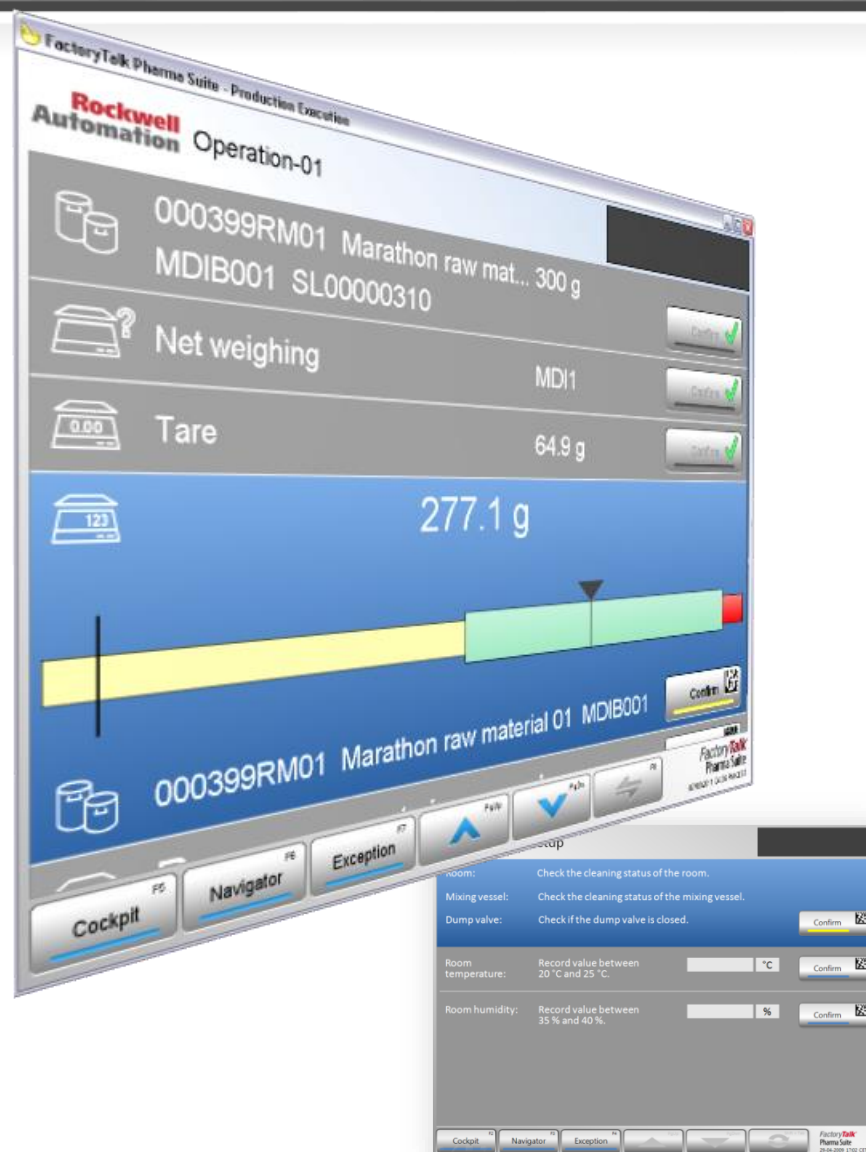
FactoryTalk Pharma Suite - Production Execution

Rockwell Automation Operation-01

000399RM01 Marathon raw mat... 300 g
MDIB001 SL00000310

Net weighing
MDI1
Confirm

Tare
0.00
64.9 g
Confirm

123
277.1 g

Confirm

000399RM01 Marathon raw material 01 MDIB001

FactoryTalk Pharma Suite
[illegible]

Cockpit F5
Navigator F6
Exception F7
F8
F9

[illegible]tup

Room: Check the cleaning status of the room.
Mixing vessel: Check the cleaning status of the mixing vessel.
Dump valve: Check if the dump valve is closed.
Confirm

Room temperature: Record value between 20 °C and 25 °C.
°C
Confirm

Room humidity: Record value between 35 % and 40 %.
%
Confirm

Cockpit
Navigator
Exception

FactoryTalk Pharma Suite
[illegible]